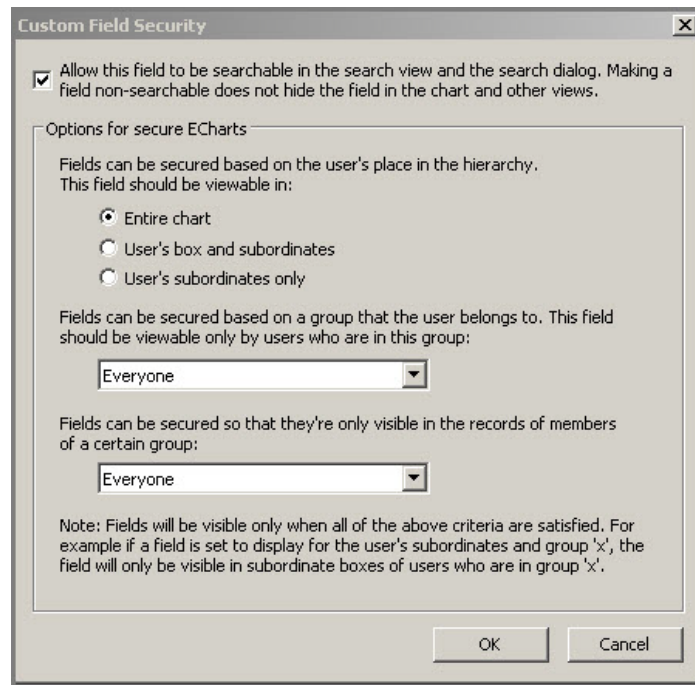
Custom Field Security

Allow this field to be searchable in the search view and the search dialog. Making a field non-searchable does not hide the field in the chart and other views.

Options for secure ECharts

Fields can be secured based on the user's place in the hierarchy.
This field should be viewable in:

Entire chart

User's box and subordinates

User's subordinates only

Fields can be secured based on a group that the user belongs to. This field should be viewable only by users who are in this group:

Everyone

Fields can be secured so that they're only visible in the records of members of a certain group:

Everyone

Note: Fields will be visible only when all of the above criteria are satisfied. For example if a field is set to display for the user's subordinates and group 'x', the field will only be visible in subordinate boxes of users who are in group 'x'.

OK

Cancel